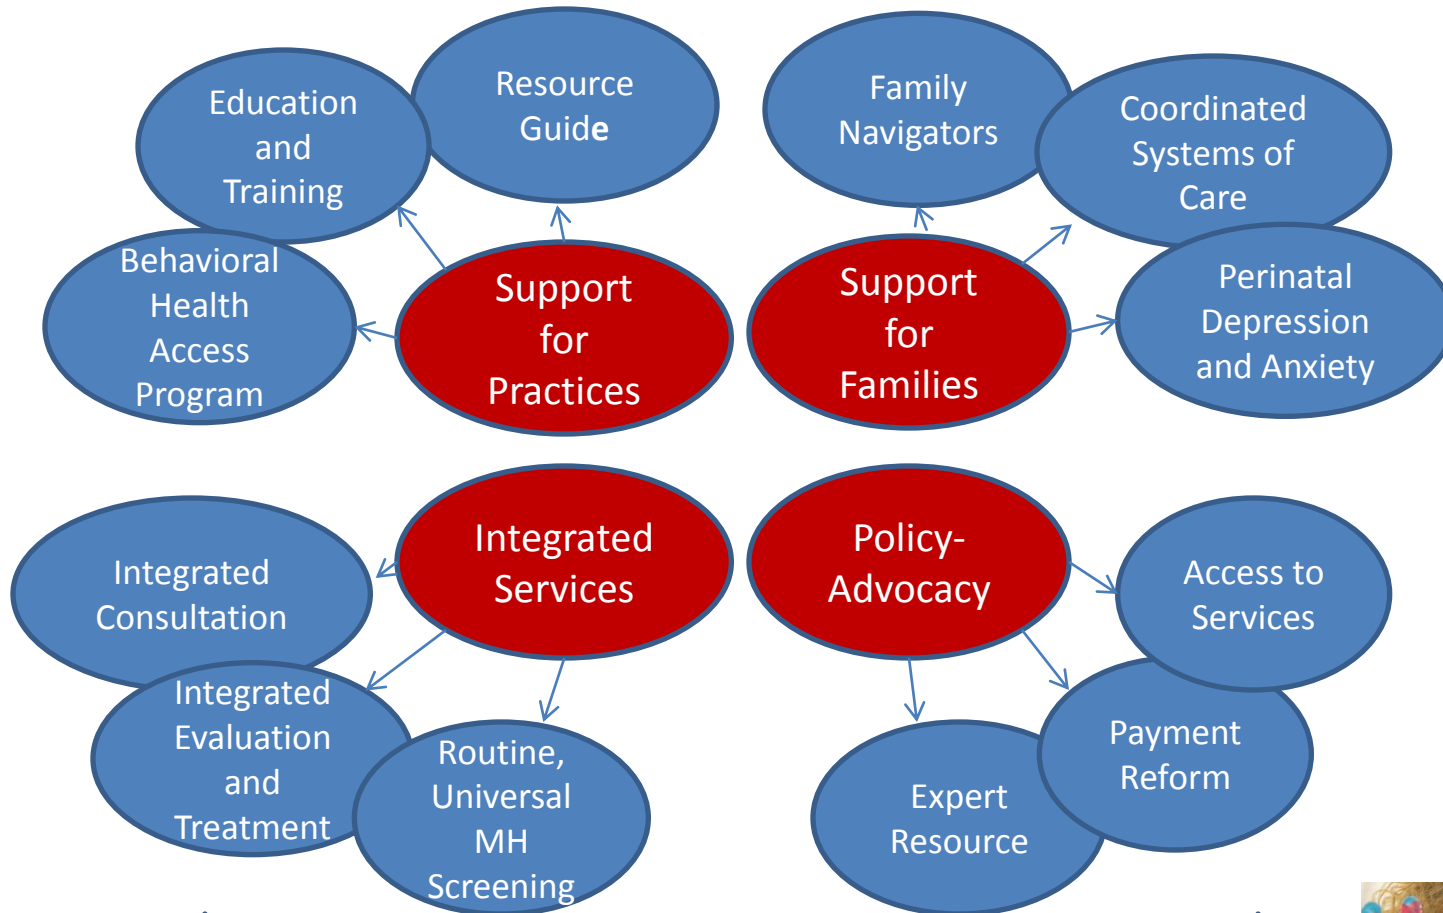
Education and Training

Resource Guide

Behavioral Health Access Program

Support for Practices

Family Navigators

Coordinated Systems of Care

Support for Families

Perinatal Depression and Anxiety

Integrated Consultation

Integrated Services

Integrated Evaluation and Treatment

Routine, Universal MH Screening

Policy-Advocacy

Access to Services

Payment Reform

Expert Resource